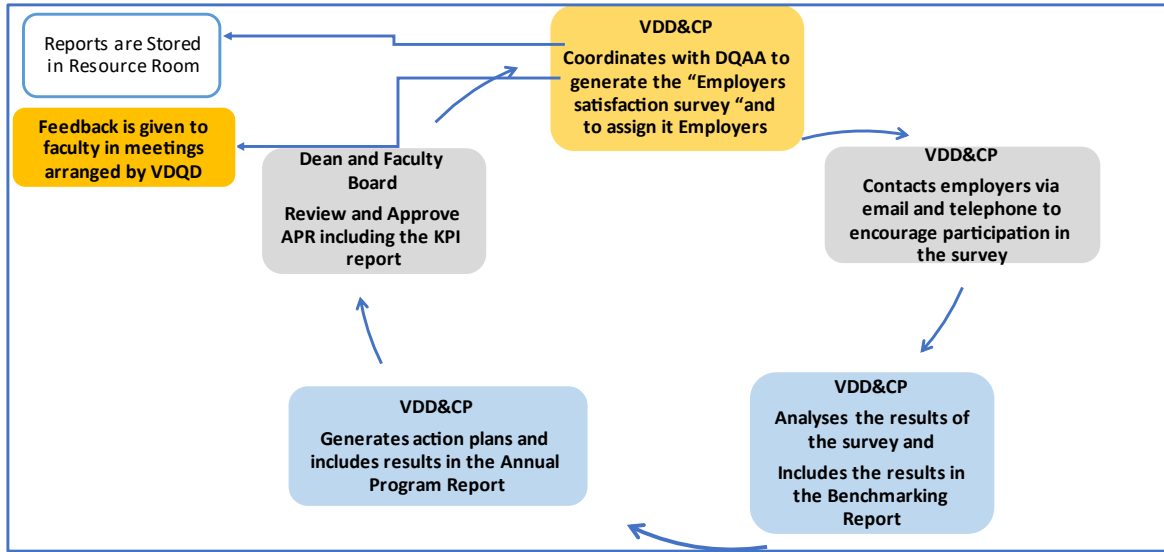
Reports are Stored in Resource Room

VDD&CP

Coordinates with DQAA to generate the “Employers satisfaction survey “and to assign it Employers

Feedback is given to faculty in meetings arranged by VDQD

Dean and Faculty Board

Review and Approve APR including the KPI report

VDD&CP

Contacts employers via email and telephone to encourage participation in the survey

VDD&CP

Analyses the results of the survey and

Includes the results in the Benchmarking Report

VDD&CP

Generates action plans and includes results in the Annual Program Report